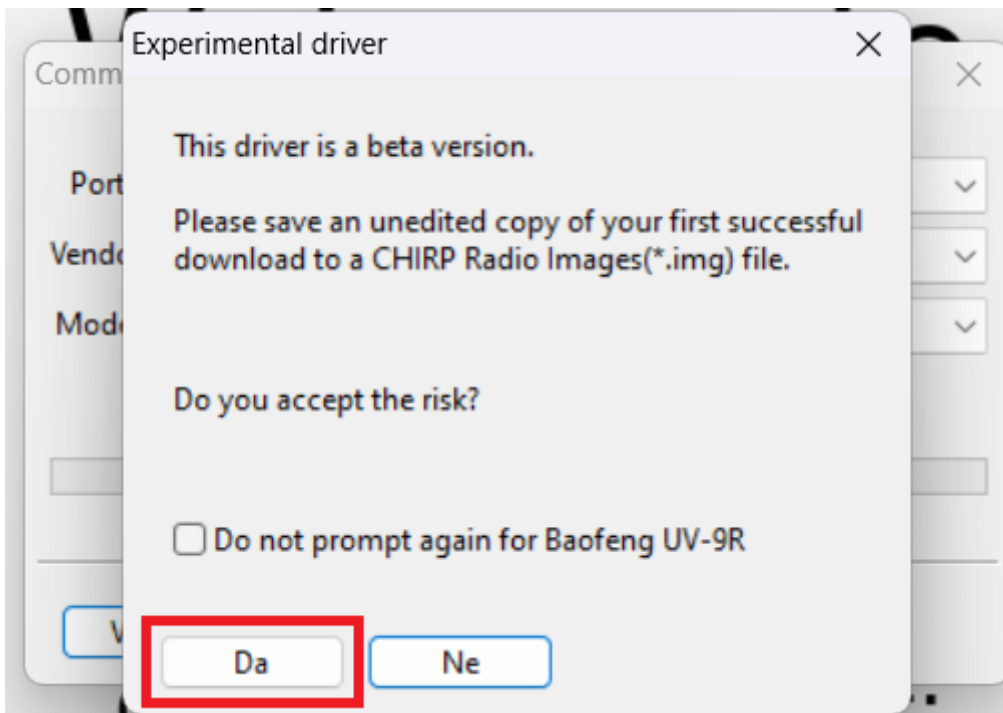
Comm

Port

Vendo

Mode

Experimental driver

This driver is a beta version.

Please save an unedited copy of your first successful download to a CHIRP Radio Images(*.img) file.

Do you accept the risk?

Do not prompt again for Baofeng UV-9R

Da

Ne